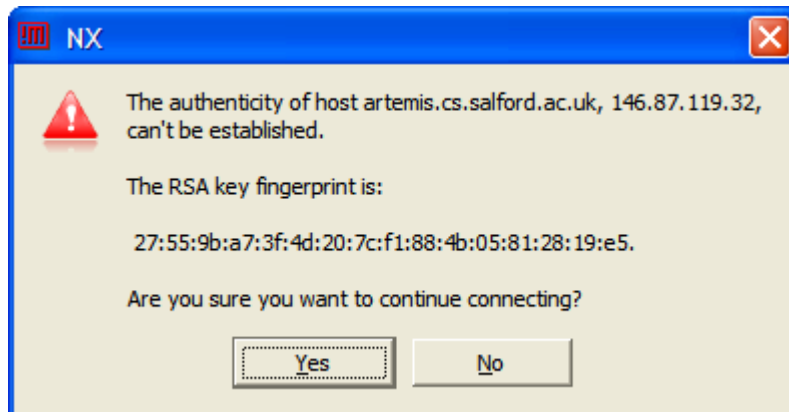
NX

The authenticity of host artemis.cs.salford.ac.uk, 146.87.119.32, can't be established.

The RSA key fingerprint is:

27:55:9b:a7:3f:4d:20:7c:f1:88:4b:05:81:28:19:e5.

Are you sure you want to continue connecting?

Yes

No